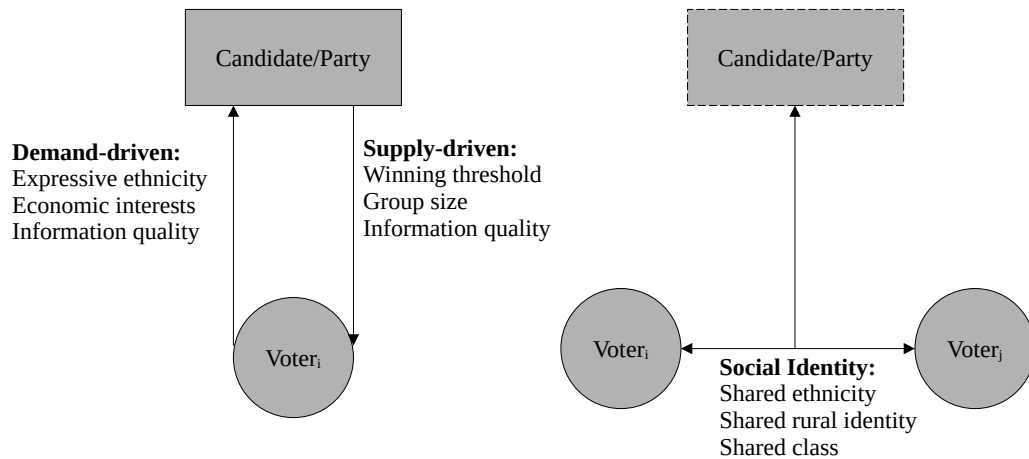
Candidate/Party

Demand-driven:
Expressive ethnicity
Economic interests
Information quality

Supply-driven:
Winning threshold
Group size
Information quality

Voter$_i$

Candidate/Party

Voter$_i$

Social Identity:
Shared ethnicity
Shared rural identity
Shared class

Voter$_j$